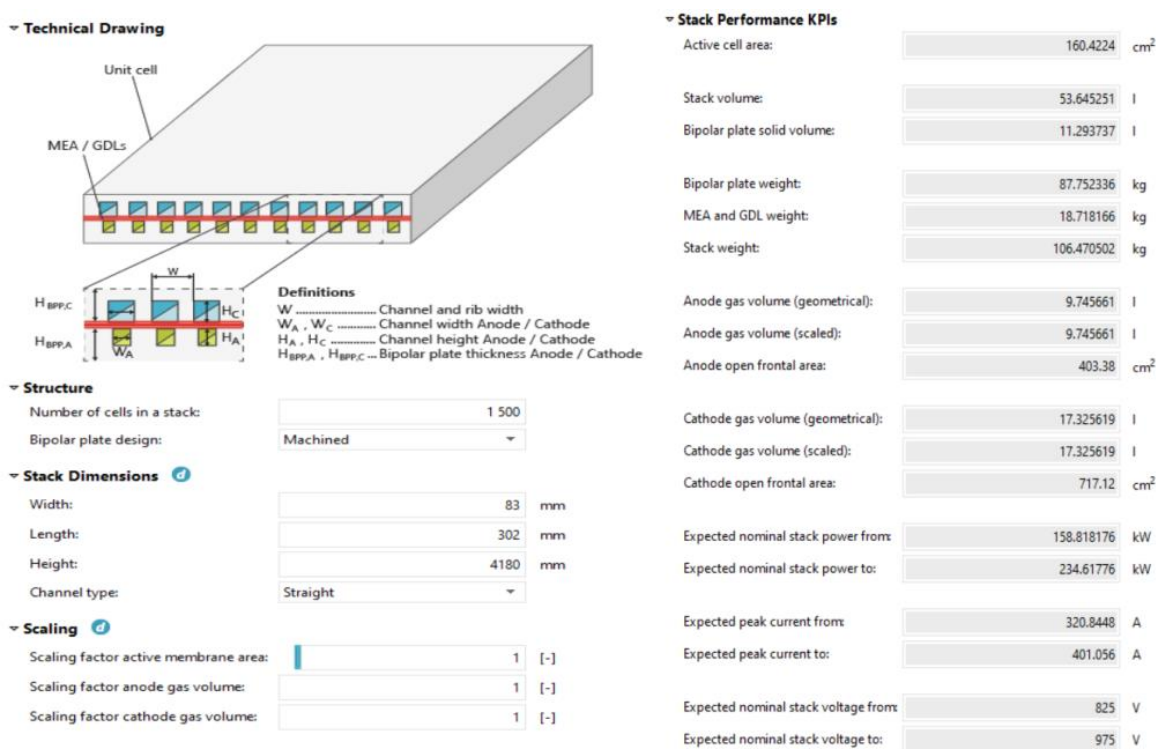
Technical Drawing

Unit cell

MEA / GDLs

W

$H_{BPP,C}$ $H_C$
$H_{BPP,A}$ $W_A$ $H_A$

Definitions
W ............ Channel and rib width
$W_A$ , $W_C$ ............ Channel width Anode / Cathode
$H_A$ , $H_C$ ............ Channel height Anode / Cathode
$H_{BPP,A}$ , $H_{BPP,C}$ ... Bipolar plate thickness Anode / Cathode

Structure

Number of cells in a stack: 1 500
Bipolar plate design: Machined

Stack Dimensions

Width: 83 mm
Length: 302 mm
Height: 4180 mm
Channel type: Straight

Scaling

Scaling factor active membrane area: 1 [-]
Scaling factor anode gas volume: 1 [-]
Scaling factor cathode gas volume: 1 [-]

Stack Performance KPIs

Active cell area: 160.4224 $cm^2$

Stack volume: 53.645251 l
Bipolar plate solid volume: 11.293737 l

Bipolar plate weight: 87.752336 kg
MEA and GDL weight: 18.718166 kg
Stack weight: 106.470502 kg

Anode gas volume (geometrical): 9.745661 l
Anode gas volume (scaled): 9.745661 l
Anode open frontal area: 403.38 $cm^2$

Cathode gas volume (geometrical): 17.325619 l
Cathode gas volume (scaled): 17.325619 l
Cathode open frontal area: 717.12 $cm^2$

Expected nominal stack power from: 158.818176 kW
Expected nominal stack power to: 234.61776 kW

Expected peak current from: 320.8448 A
Expected peak current to: 401.056 A

Expected nominal stack voltage from: 825 V
Expected nominal stack voltage to: 975 V